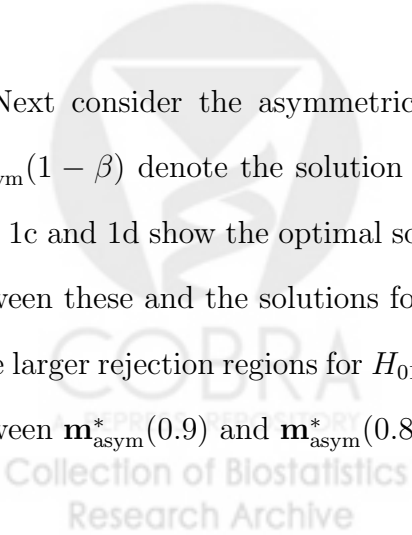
Next consider the asymmetric

$_{\text{ym}}(1-\beta)$ denote the solution

1c and 1d show the optimal so

ween these and the solutions fo

e larger rejection regions for $H_0$

ween $\mathbf{m}^*_{\text{asym}}(0.9)$ and $\mathbf{m}^*_{\text{asym}}(0.8$

COBRA

A BEPRESS REPOSITORY

Collection of Biostatistics

Research Archive